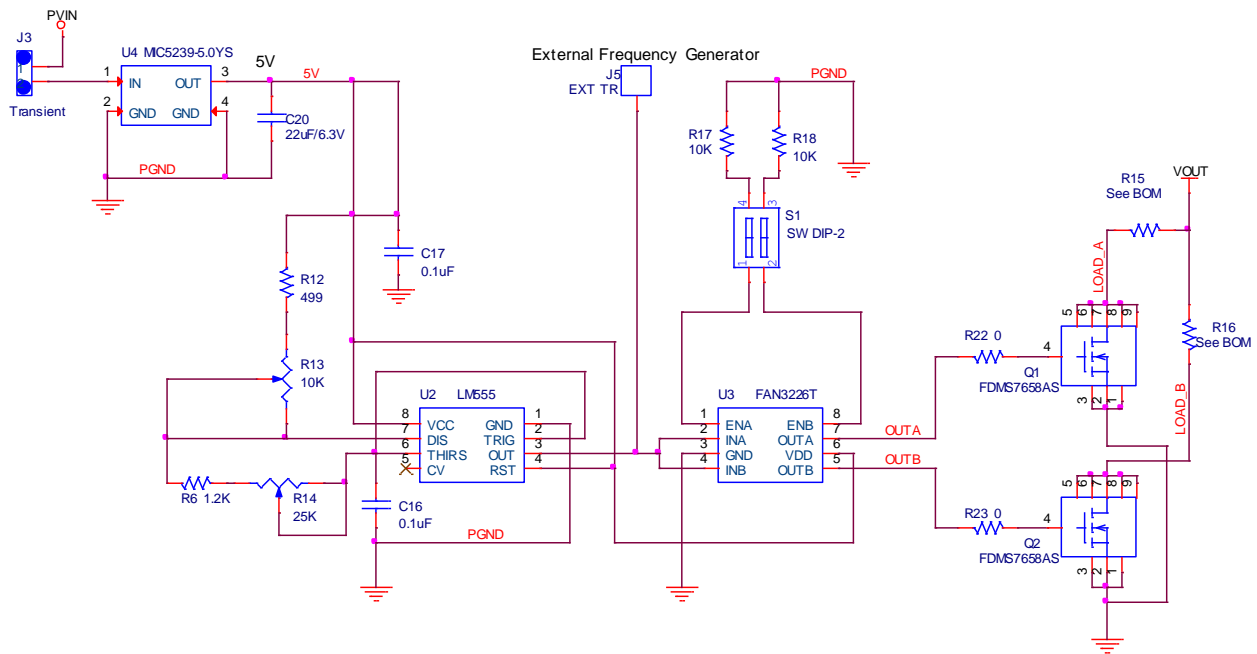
PVIN
J3
Transient
U4 MIC5239-5.0YS
1 IN OUT 3
2 GND GND 4
5V
5V
C20
22uF/6.3V
PGND
C17
0.1uF
R12
499
R13
10K
R6 1.2K
R14
25K
U2 LM555
8 VCC GND 1
7 DIS TRIG 2
6 THIRS OUT 3
5 CV RST 4
C16
0.1uF
PGND
External Frequency Generator
J5
EXT TR
PGND
R17
10K
R18
10K
S1
SW DIP-2
4 3
1 2
U3 FAN3226T
1 ENA ENB 8
2 INA OUTA 7
3 GND VDD 6
4 INB OUTB 5
OUTA
OUTB
R22 0
R23 0
Q1
FDMS7658AS
Q2
FDMS7658AS
5 6 7 8 9
4
3 2 1
5 6 7 8 9
4
3 2 1
R15
See BOM
VOUT
LOAD_A
R16
See BOM
LOAD_B